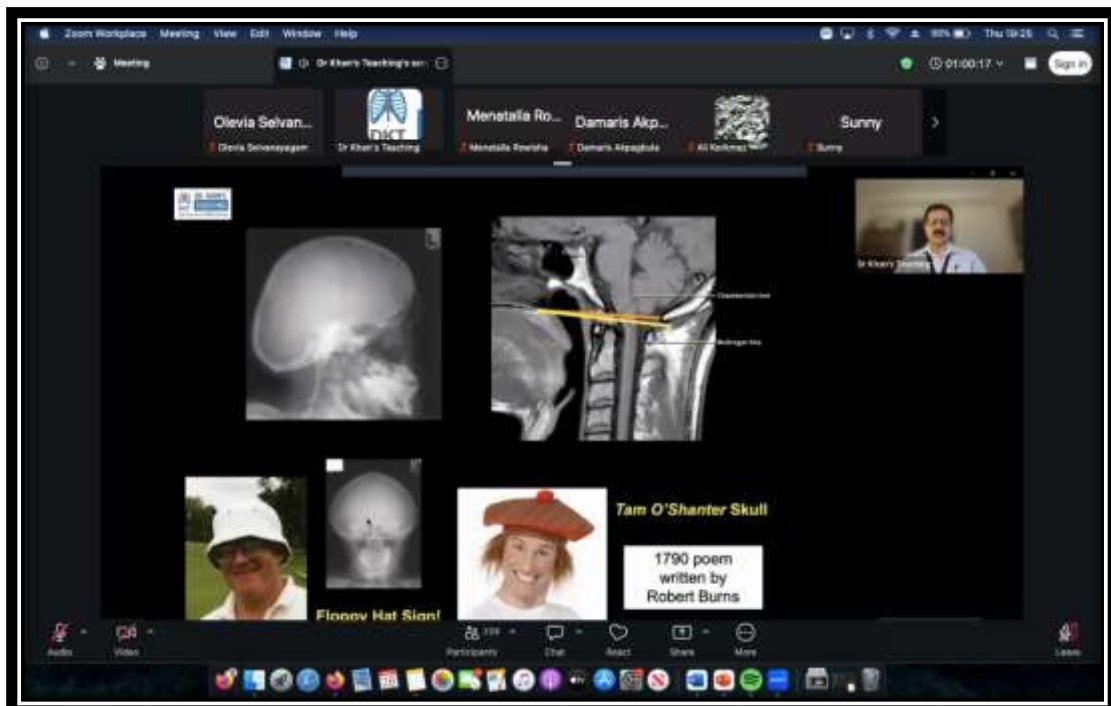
Zoom Workplace Meeting View Edit Window Help

Thu 19:25

Meeting

Dr Khan's Teaching's scr

01:00:17

Sign in

Olevia Selvan...

Olevia Selvanayagam

DKT

Dr Khan's Teaching

Menatalla Ro...

Menatalla Rowisha

Damaris Akp...

Damaris Akpagbola

Ali Korkmaz

Sunny

Sunny

Dr Khan's Teaching

Chamberlain line

McGregor line

Tam O'Shanter Skull

1790 poem written by Robert Burns

Floppy Hat Sign!

Audio

Video

Participants

Chat

React

Share

More

Leave